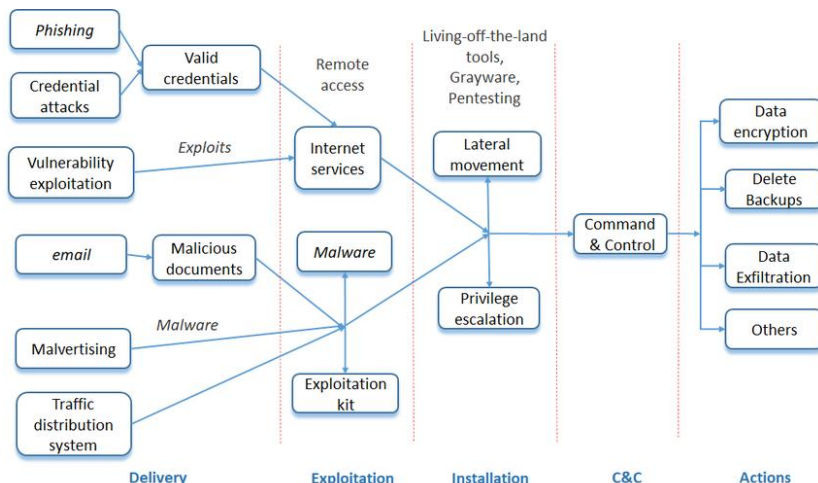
Phishing

Credential attacks

Valid credentials

Vulnerability exploitation

Exploits

email

Malicious documents

Malvertising

Malware

Traffic distribution system

Remote access

Internet services

Malware

Exploitation kit

Living-off-the-land tools, Grayware, Pentesting

Lateral movement

Privilege escalation

Command & Control

Data encryption

Delete Backups

Data Exfiltration

Others

Delivery

Exploitation

Installation

C&C

Actions